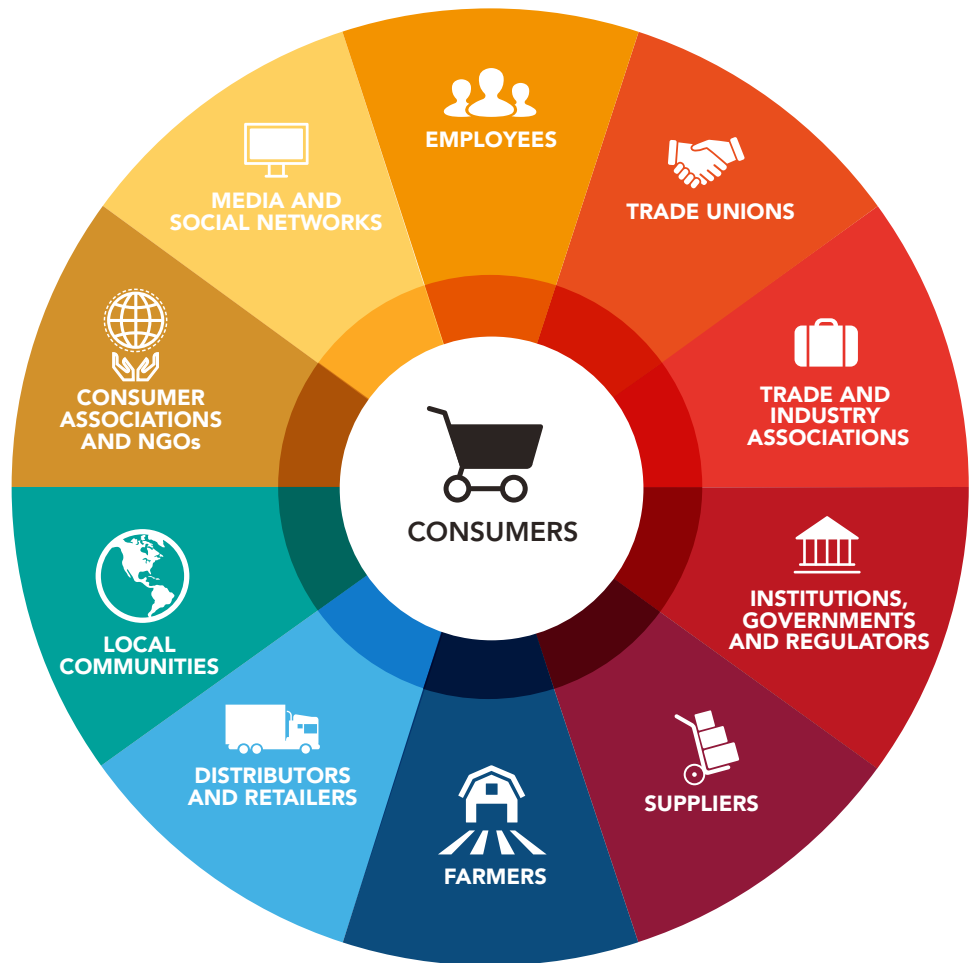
CONSUMERS

EMPLOYEES

TRADE UNIONS

TRADE AND INDUSTRY ASSOCIATIONS

INSTITUTIONS, GOVERNMENTS AND REGULATORS

SUPPLIERS

FARMERS

DISTRIBUTORS AND RETAILERS

LOCAL COMMUNITIES

CONSUMER ASSOCIATIONS AND NGOs

MEDIA AND SOCIAL NETWORKS